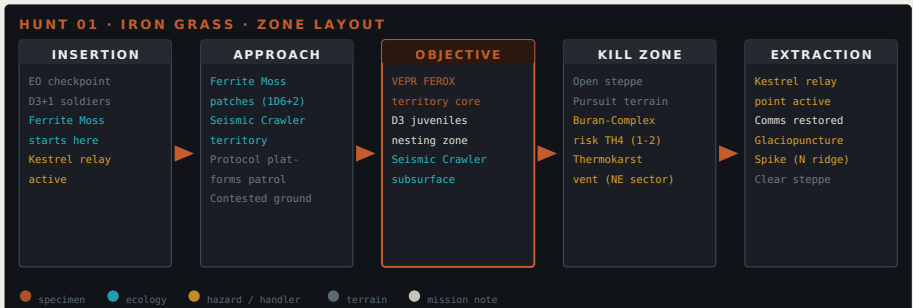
HUNT 01 · IRON GRASS · ZONE LAYOUT

INSERTION

EO checkpoint
D3+1 soldiers
Ferrite Moss starts here
Kestrel relay active

APPROACH

Ferrite Moss patches (1D6+2)
Seismic Crawler territory
Protocol platforms patrol
Contested ground

OBJECTIVE

VEPR FEROX territory core
D3 juveniles nesting zone
Seismic Crawler subsurface

KILL ZONE

Open steppe
Pursuit terrain
Buran-Complex risk TH4 (1-2)
Thermokarst vent (NE sector)

EXTRACTION

Kestrel relay point active
Comms restored
Glaciopuncture Spike (N ridge)
Clear steppe

specimen ecology hazard / handler terrain mission note